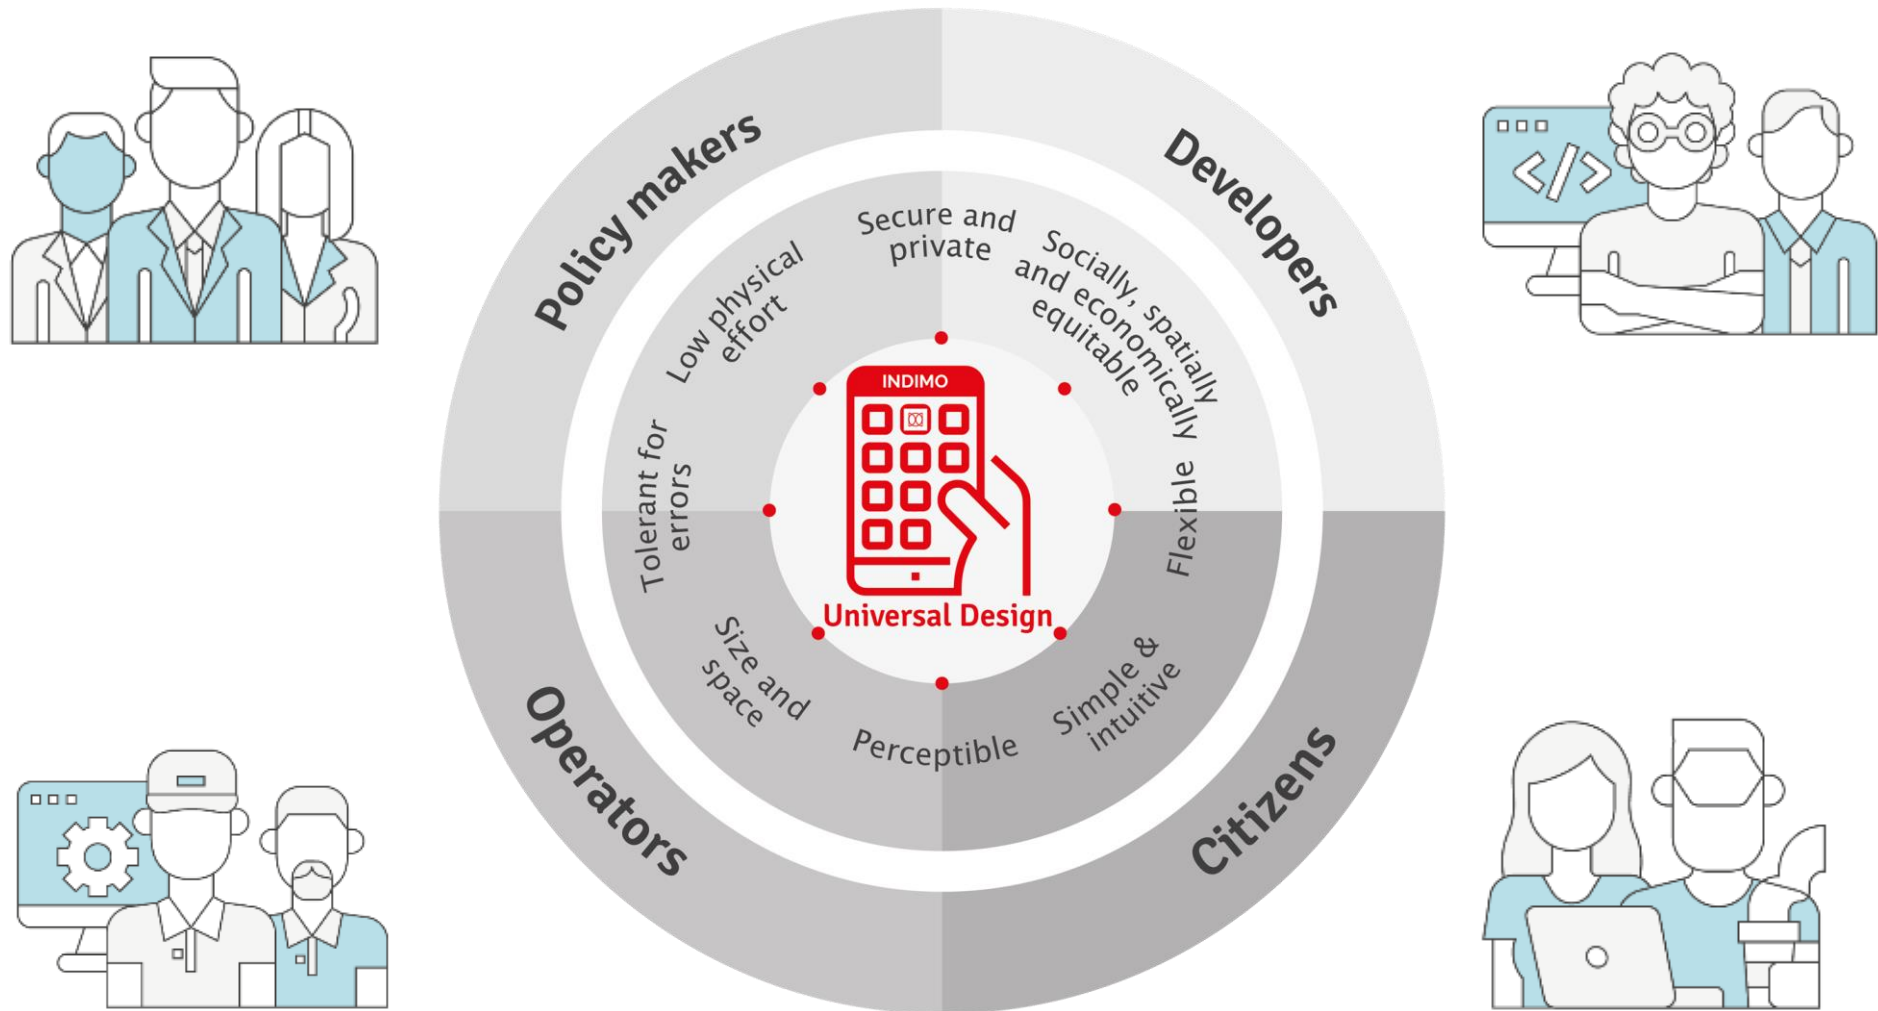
Policy makers

Developers

Operators

Citizens

Secure and private

Socially, spatially and economically equitable

Flexible

Simple & intuitive

Perceptible

Size and space

Tolerant for errors

Low physical effort

INDIMO

Universal Design